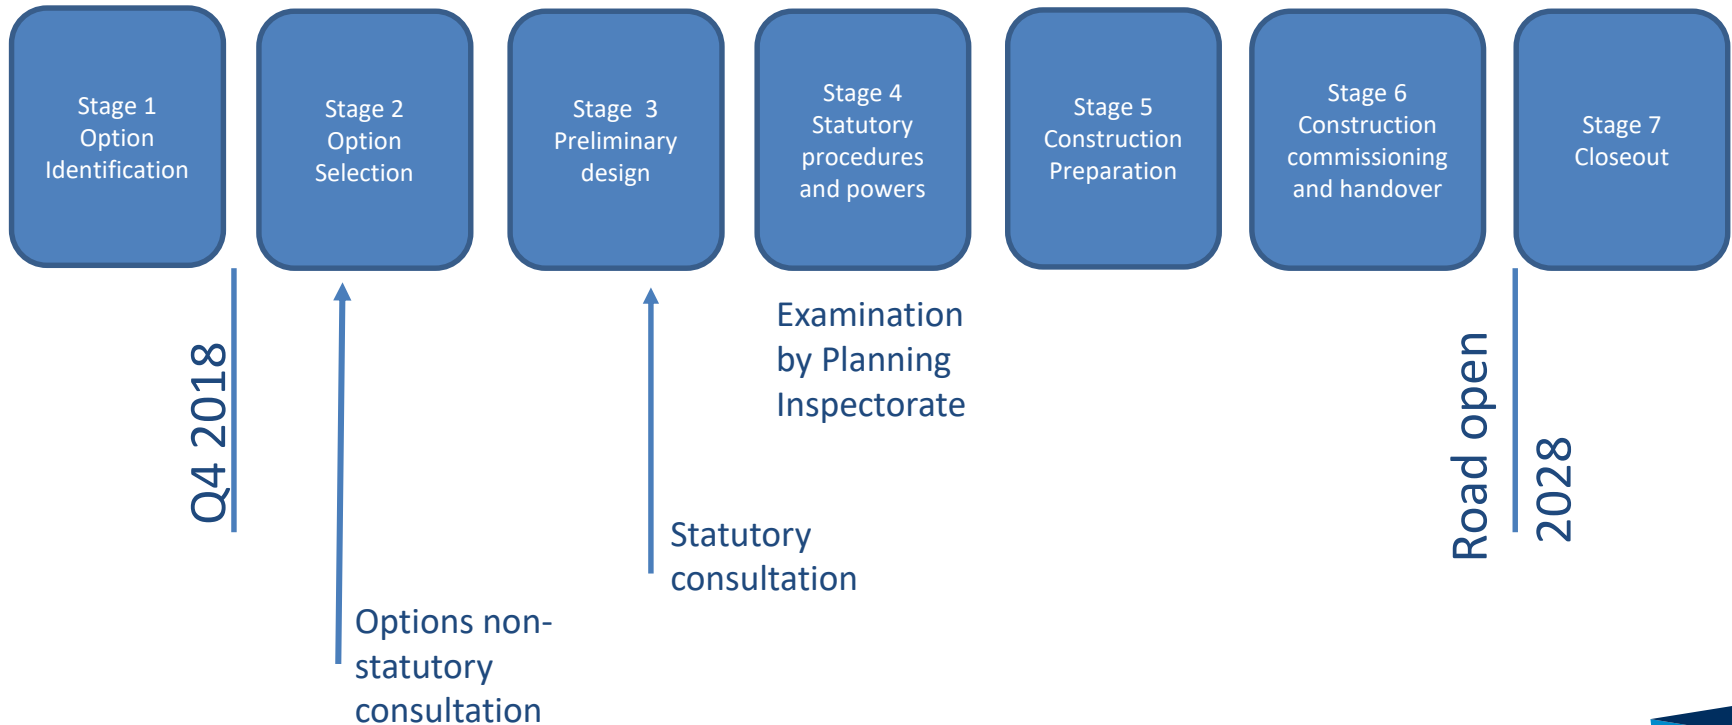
Stage 1
Option
Identification

Stage 2
Option
Selection

Stage 3
Preliminary
design

Stage 4
Statutory
procedures
and powers

Stage 5
Construction
Preparation

Stage 6
Construction
commissioning
and handover

Stage 7
Closeout

Q4 2018

Options non-statutory consultation

Statutory consultation

Examination by Planning Inspectorate

Road open

2028